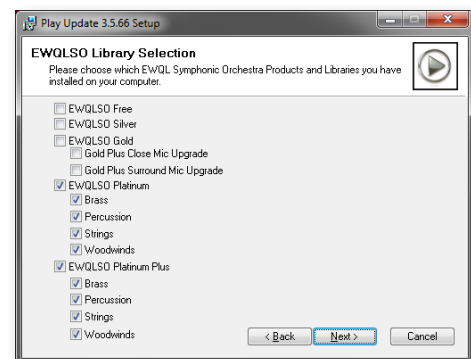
Play Update 3.5.66 Setup

EWQLSO Library Selection

Please choose which EWQL Symphonic Orchestra Products and Libraries you have installed on your computer.

EWQLSO Free
EWQLSO Silver
EWQLSO Gold
Gold Plus Close Mic Upgrade
Gold Plus Surround Mic Upgrade
EWQLSO Platinum
Brass
Percussion
Strings
Woodwinds
EWQLSO Platinum Plus
Brass
Percussion
Strings
Woodwinds

< Back
Next >
Cancel